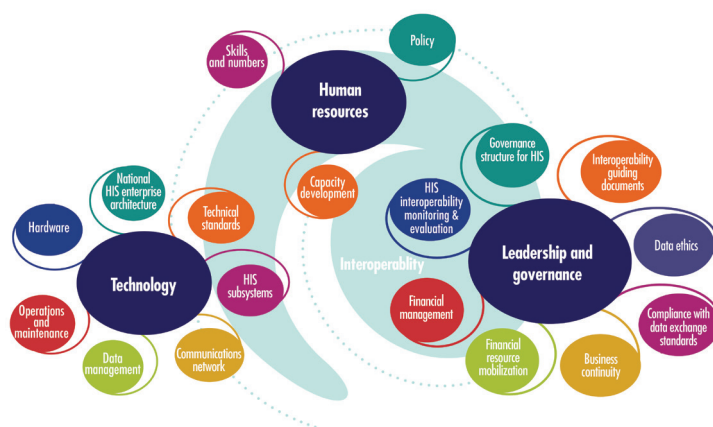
Skills and numbers

Policy

Human resources

Governance structure for HIS

Interoperability guiding documents

Capacity development

HIS interoperability monitoring & evaluation

National HIS enterprise architecture

Technical standards

Hardware

Data ethics

Leadership and governance

Interoperability

HIS subsystems

Technology

Financial management

Operations and maintenance

Compliance with data exchange standards

Data management

Communications network

Financial resource mobilization

Business continuity